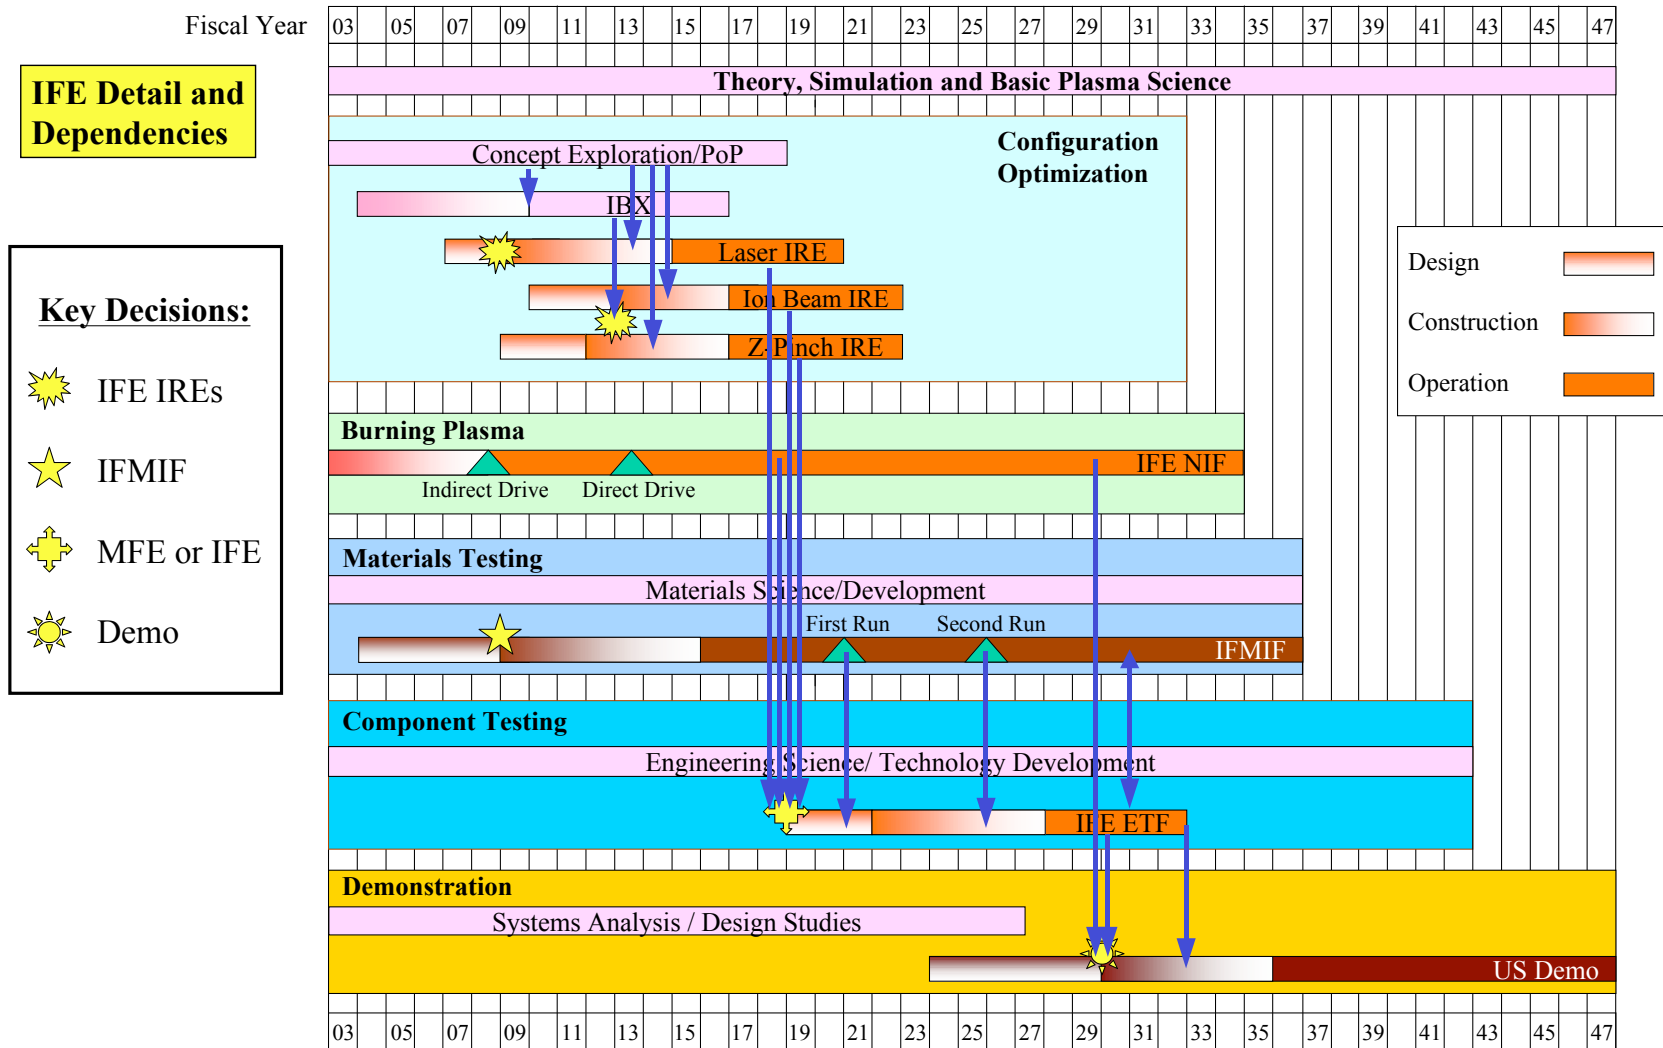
Fiscal Year

| 03 | 05 | 07 | 09 | 11 | 13 | 15 | 17 | 19 | 21 | 23 | 25 | 27 | 29 | 31 | 33 | 35 | 37 | 39 | 41 | 43 | 45 | 47 |
|---|---|---|---|---|---|---|---|---|---|---|---|---|---|---|---|---|---|---|---|---|---|---|

IFE Detail and Dependencies

Theory, Simulation and Basic Plasma Science

Concept Exploration/PoP

Configuration Optimization

IBX

Laser IRE

Ion Beam IRE

Z-Pinch IRE

Key Decisions:

IFE IREs

IFMIF

MFE or IFE

Demo

Design

Construction

Operation

Burning Plasma

IFE NIF

Indirect Drive

Direct Drive

Materials Testing

Materials Science/Development

First Run

Second Run

IFMIF

Component Testing

Engineering Science/ Technology Development

IFE ETF

Demonstration

Systems Analysis / Design Studies

US Demo

| 03 | 05 | 07 | 09 | 11 | 13 | 15 | 17 | 19 | 21 | 23 | 25 | 27 | 29 | 31 | 33 | 35 | 37 | 39 | 41 | 43 | 45 | 47 |
|---|---|---|---|---|---|---|---|---|---|---|---|---|---|---|---|---|---|---|---|---|---|---|